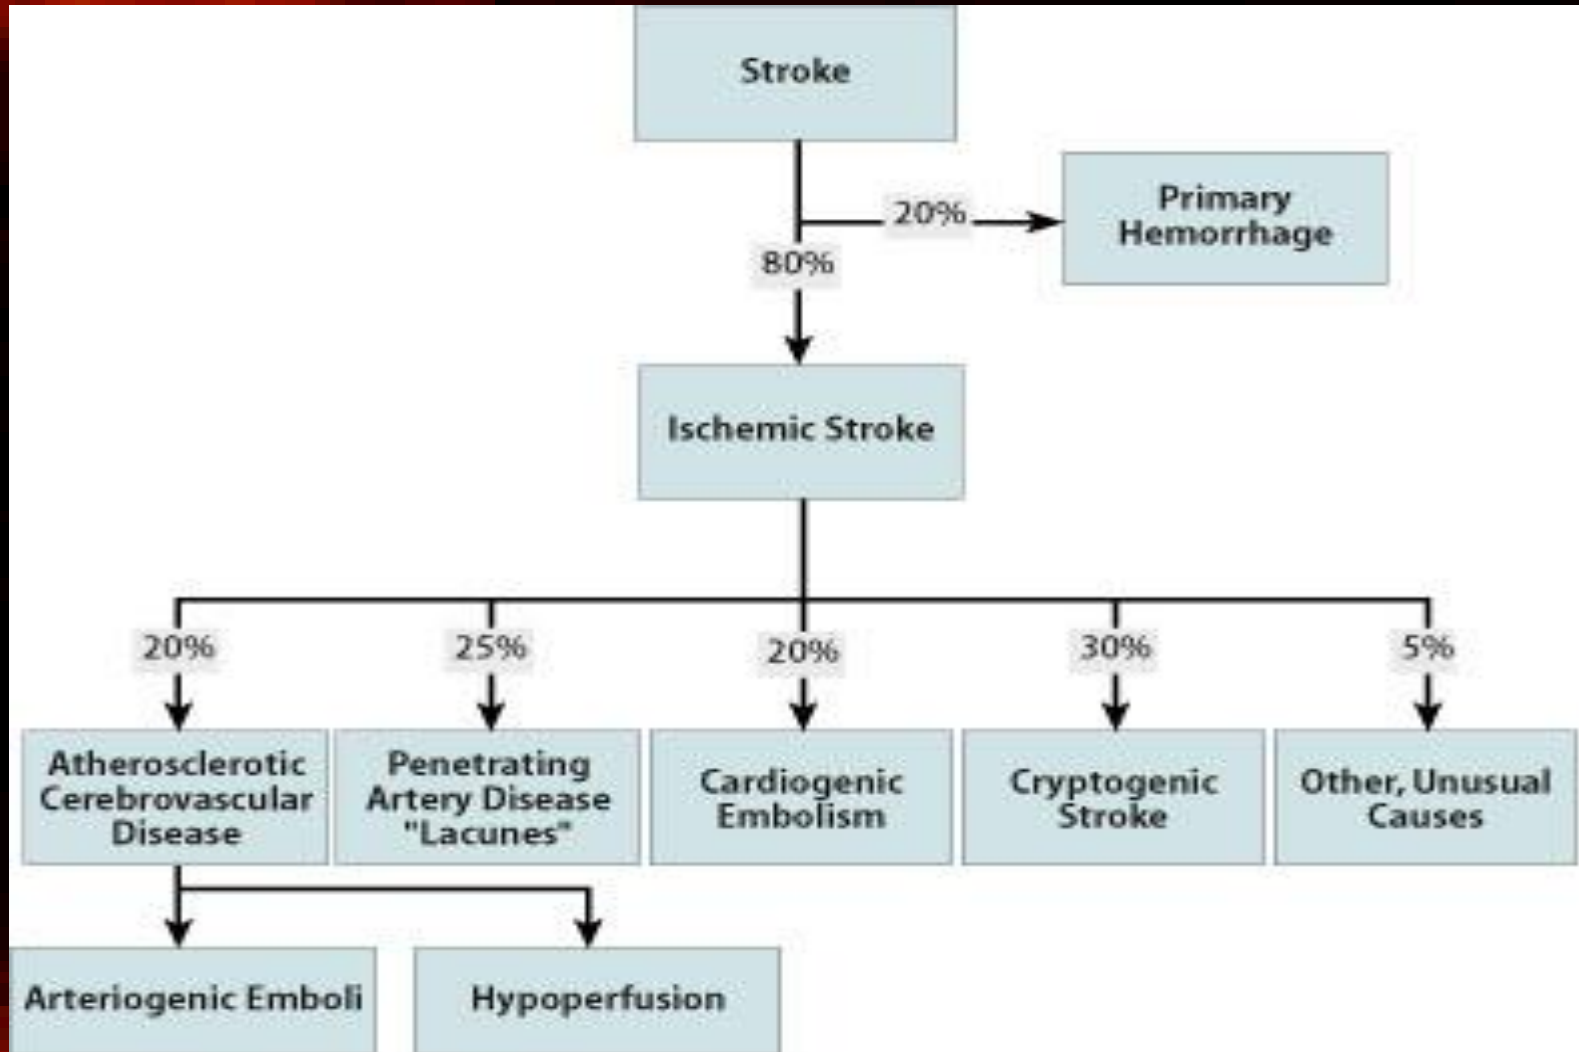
Stroke

20%

Primary Hemorrhage

80%

Ischemic Stroke

20%

25%

20%

30%

5%

Atherosclerotic Cerebrovascular Disease

Penetrating Artery Disease "Lacunes"

Cardiogenic Embolism

Cryptogenic Stroke

Other, Unusual Causes

Arteriogenic Emboli

Hypoperfusion